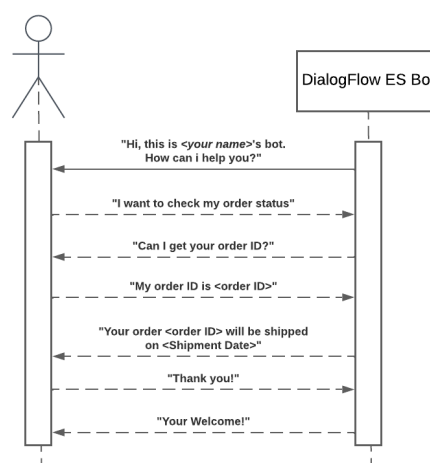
DialogFlow ES Bo

"Hi, this is <your name>'s bot. How can i help you?"

"I want to check my order status"

"Can I get your order ID?"

"My order ID is <order ID>"

"Your order <order ID> will be shipped on <Shipment Date>"

"Thank you!"

"Your Welcome!"